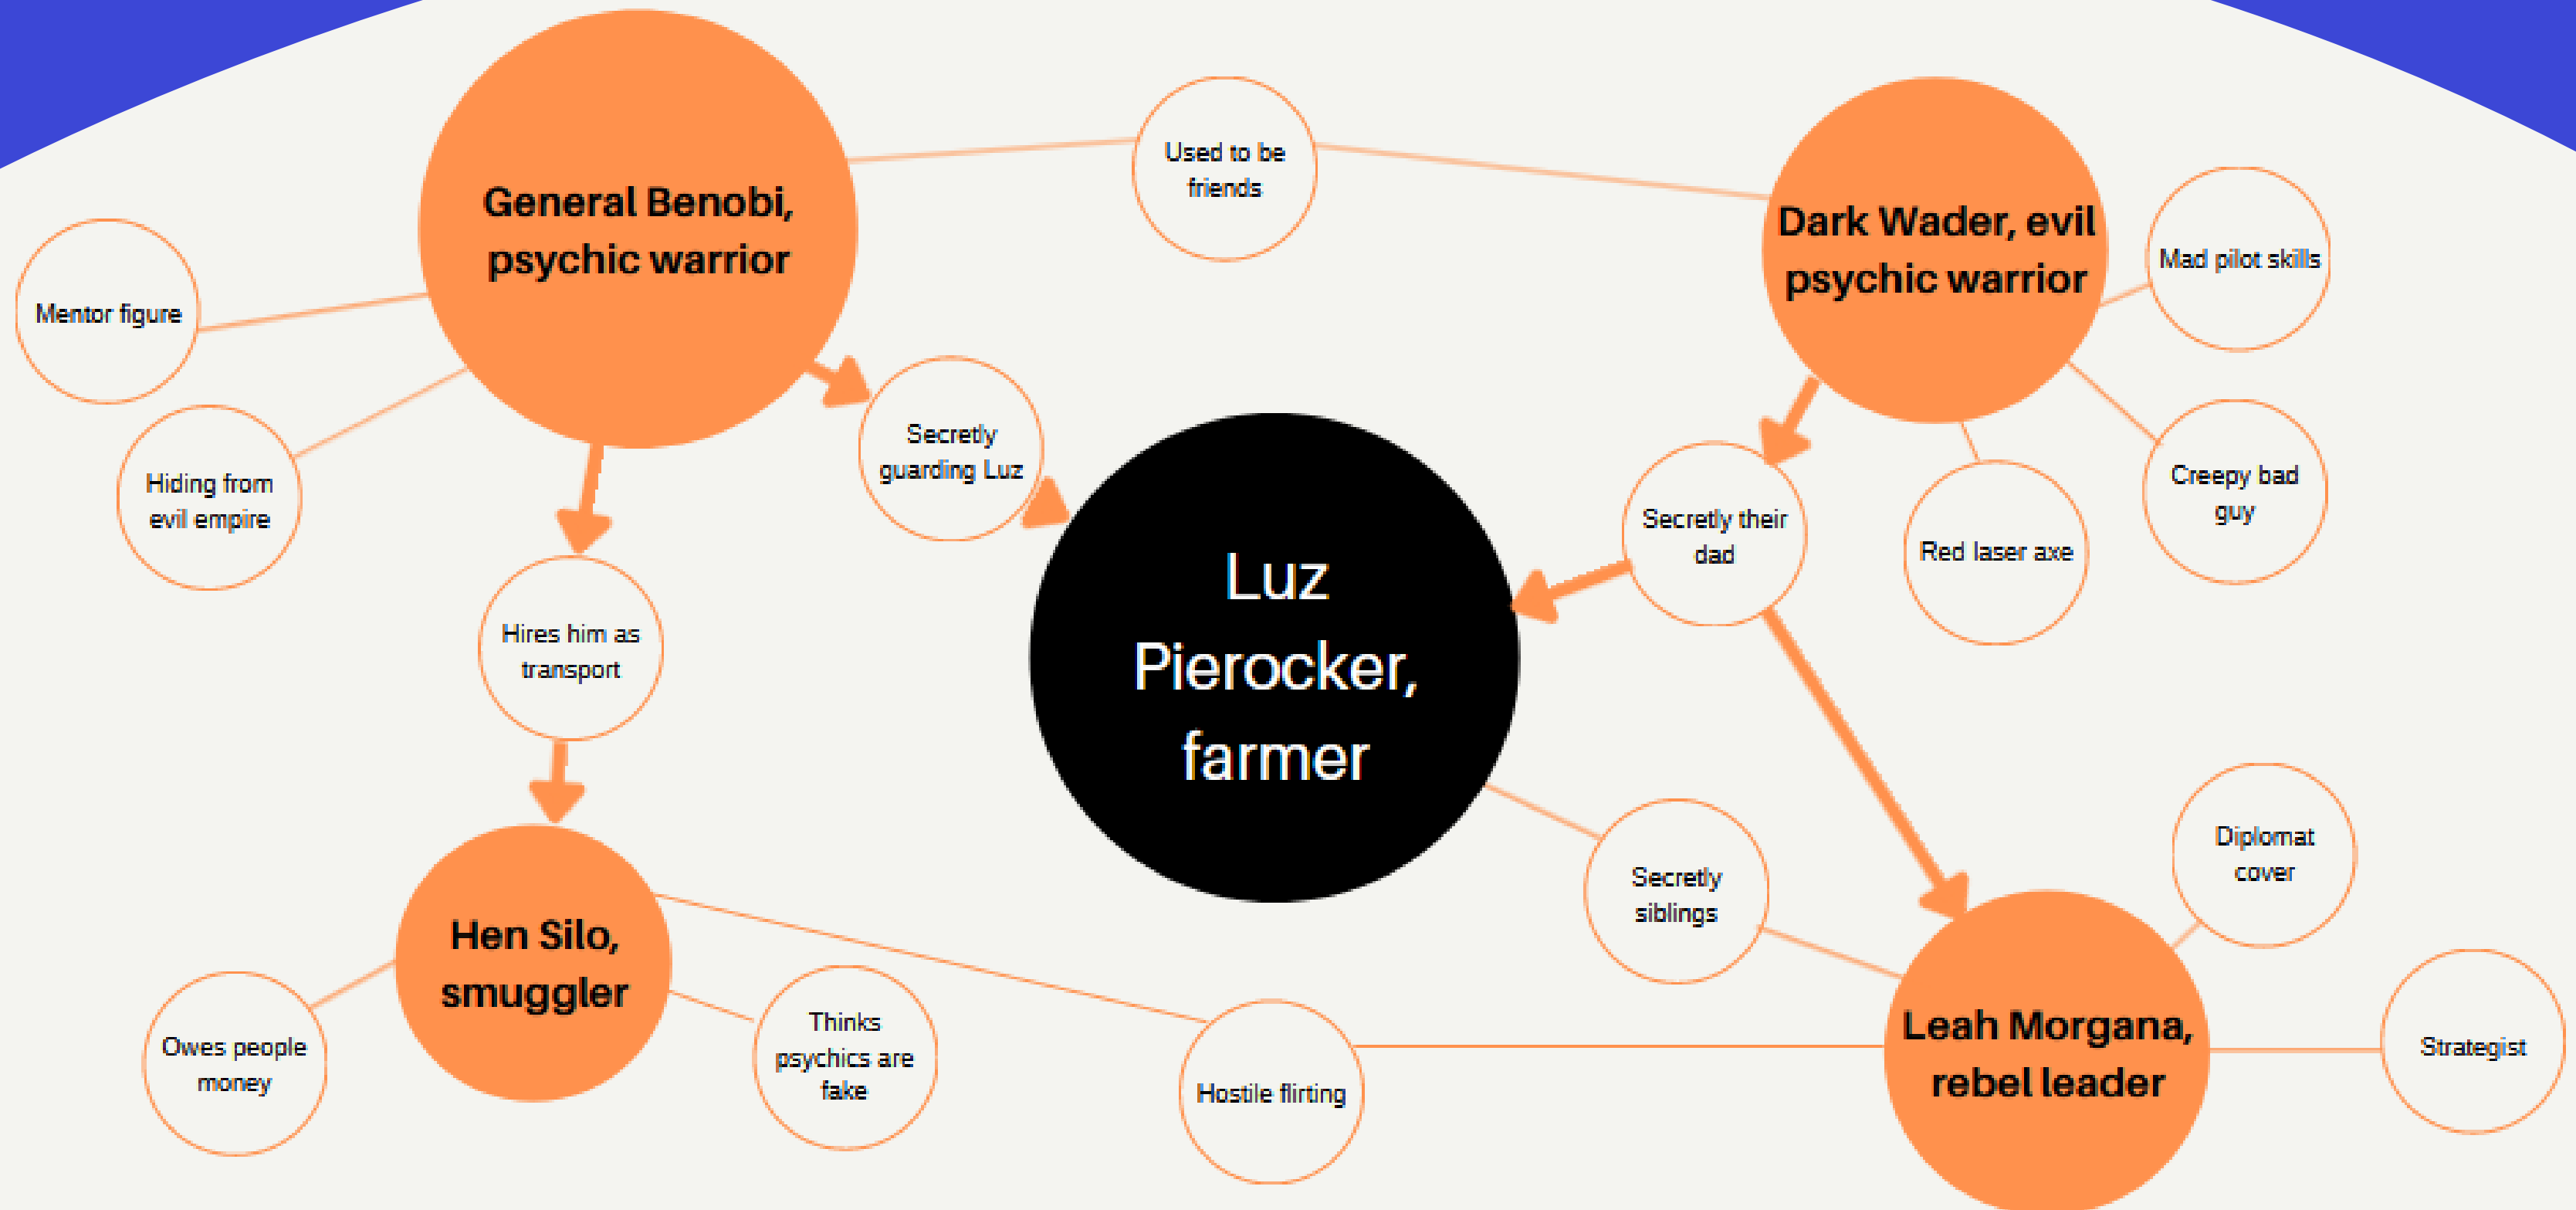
General Benobi, psychic warrior

Used to be friends

Dark Wader, evil psychic warrior

Mad pilot skills

Mentor figure

Secretly guarding Luz

Hiding from evil empire

Secretly their dad

Creepy bad guy

Red laser axe

Luz Pierocker, farmer

Hires him as transport

Diplomat cover

Secretly siblings

Hen Silo, smuggler

Thinks psychics are fake

Owes people money

Hostile flirting

Leah Morgana, rebel leader

Strategist